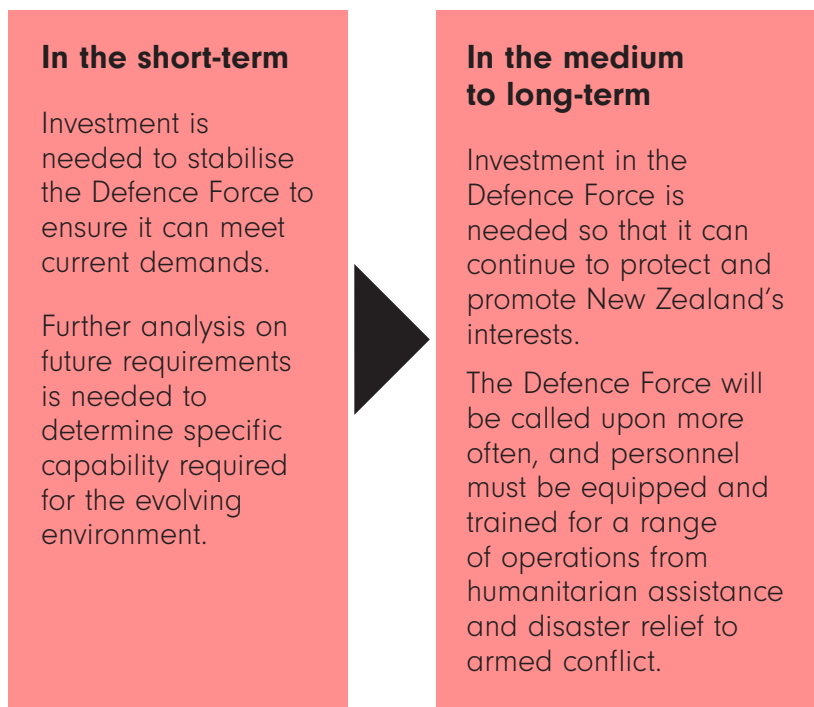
In the short-term

Investment is needed to stabilise the Defence Force to ensure it can meet current demands.

Further analysis on future requirements is needed to determine specific capability required for the evolving environment.

In the medium to long-term

Investment in the Defence Force is needed so that it can continue to protect and promote New Zealand's interests.

The Defence Force will be called upon more often, and personnel must be equipped and trained for a range of operations from humanitarian assistance and disaster relief to armed conflict.